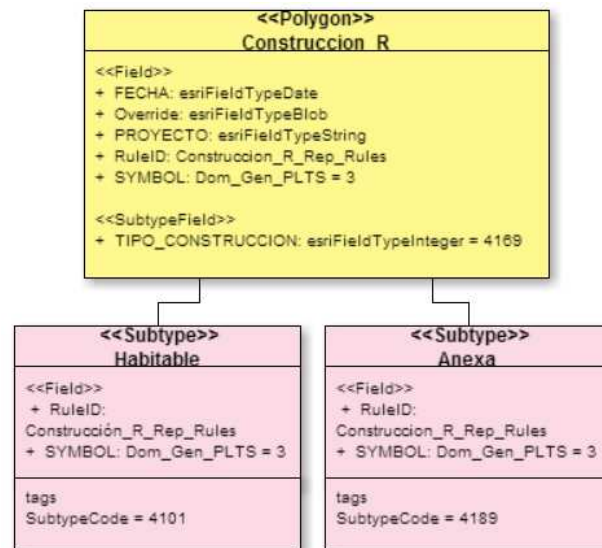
<<Polygon>>
Construccion_R

<<Field>>
+ FECHA: esriFieldTypeDate
+ Override: esriFieldTypeBlob
+ PROYECTO: esriFieldTypeString
+ RuleID: Construccion_R_Rep_Rules
+ SYMBOL: Dom_Gen_PLTS = 3

<<SubtypeField>>
+ TIPO_CONSTRUCCION: esriFieldTypeInteger = 4169

<<Subtype>>
Habitable

<<Field>>
+ RuleID: Construcción_R_Rep_Rules
+ SYMBOL: Dom_Gen_PLTS = 3

tags
SubtypeCode = 4101

<<Subtype>>
Anexa

<<Field>>
+ RuleID: Construccion_R_Rep_Rules
+ SYMBOL: Dom_Gen_PLTS = 3

tags
SubtypeCode = 4189